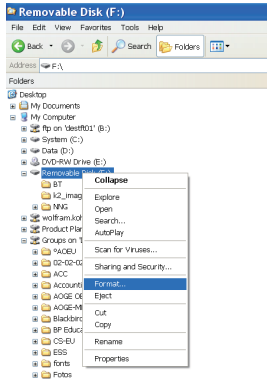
Removable Disk (F:)

File Edit View Favorites Tools Help

Back Search Folders

Address F:\

Folders

Desktop
My Documents
My Computer
ftp on 'destft01' (B:)
System (C:)
Data (D:)
DVD-RW Drive (E:)
Removable Disk (F:)
BT
k2_imag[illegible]
NNG
wolfram.koh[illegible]
Product Plan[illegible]
Groups on "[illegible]
^AOEU
02-02-0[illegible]
ACC
Accounti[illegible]
AOQE OE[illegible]
AOQE-MI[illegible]
Blackbird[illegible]
BP Educa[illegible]
CS-EU
ESS
fonts
Fotos

Collapse
Explore
Open
Search...
AutoPlay
Scan for Viruses...
Sharing and Security...
Format...
Eject
Cut
Copy
Rename
Properties